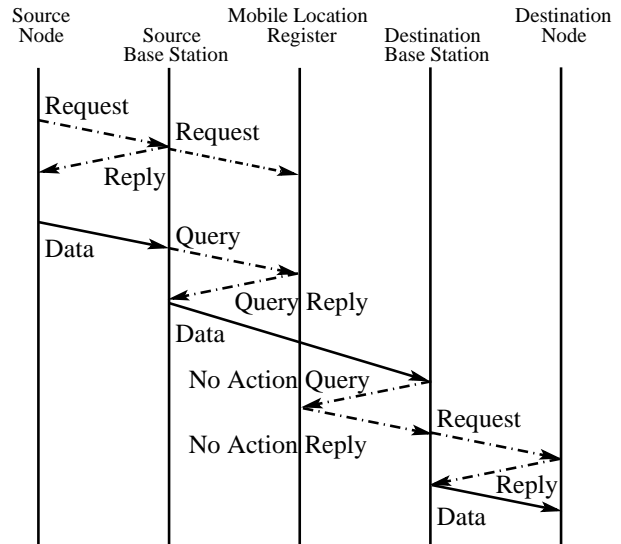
Source Node

Source Base Station

Mobile Location Register

Destination Base Station

Destination Node

Request

Request

Reply

Data

Query

Query Reply

Data

No Action Query

Request

No Action Reply

Reply

Data